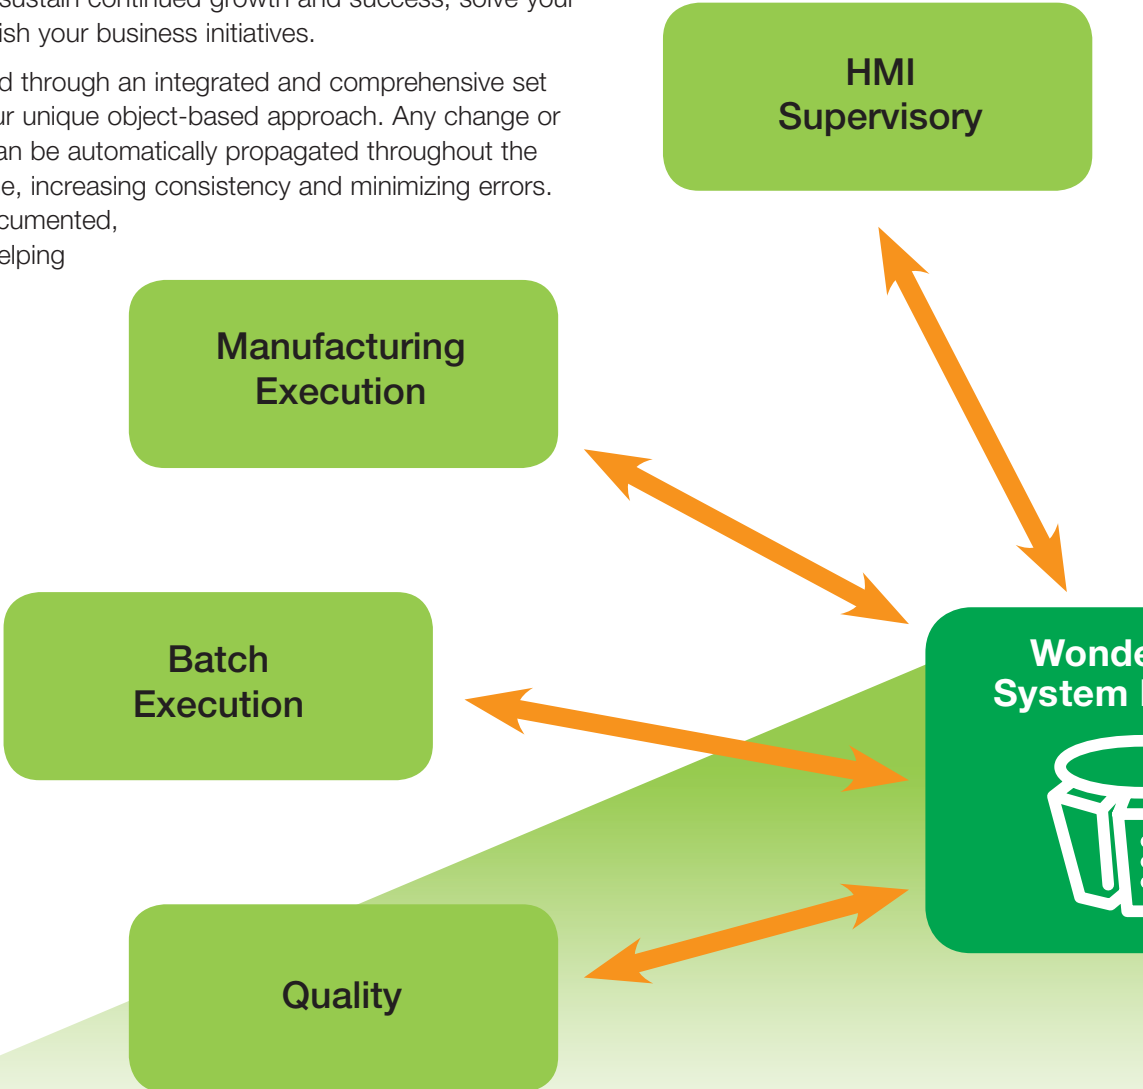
sustain continued growth and success, solve your ish your business initiatives.

d through an integrated and comprehensive set ur unique object-based approach. Any change or an be automatically propagated throughout the e, increasing consistency and minimizing errors. cumented, elping

HMI Supervisory

Manufacturing Execution

Batch Execution

Quality

Wonde System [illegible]